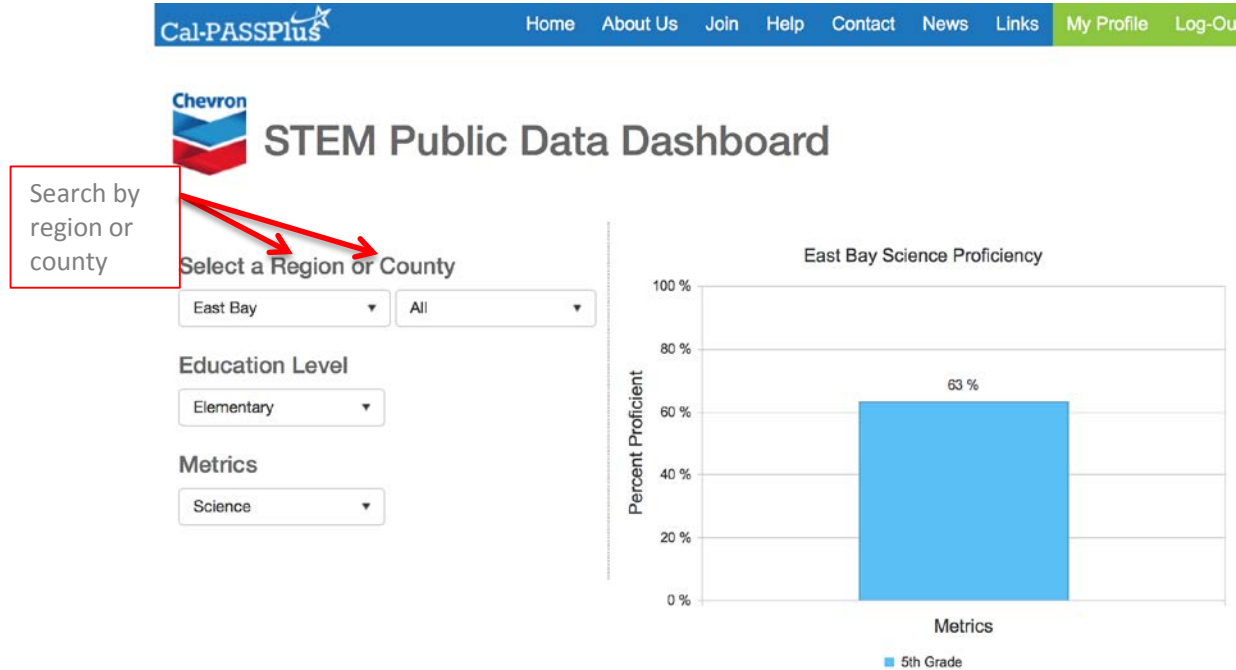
Cal-PASSPlus

Home About Us Join Help Contact News Links My Profile Log-Ou

Chevron

STEM Public Data Dashboard

Search by region or county

Select a Region or County

East Bay ▾ All ▾

Education Level

Elementary ▾

Metrics

Science ▾

East Bay Science Proficiency

100 %
80 %
60 %
40 %
20 %
0 %

Percent Proficient

63 %

Metrics

5th Grade